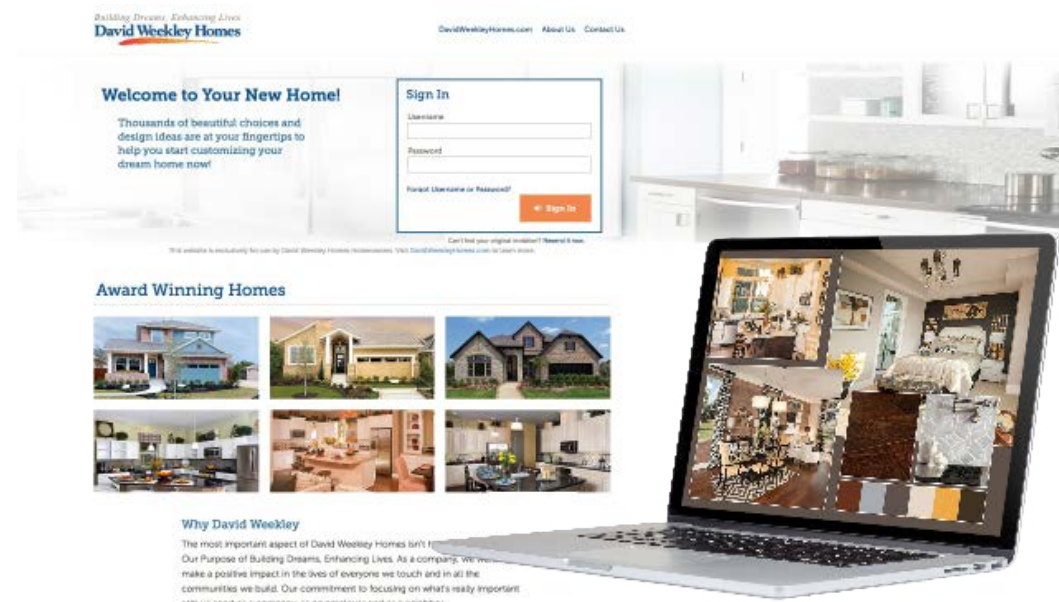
Building Dreams, Enhancing Lives
David Weekley Homes

DavidWeekleyHomes.com About Us Contact Us

Welcome to Your New Home!

Thousands of beautiful choices and design ideas are at your fingertips to help you start customizing your dream home now!

Sign In

Username

Password

Forgot Username or Password?

Sign In

Can't find your original invitation? Resend it now.

This website is exclusively for use by David Weekley Homes Homeowners. Visit DavidWeekleyHomes.com to learn more.

Award Winning Homes

Why David Weekley

The most important aspect of David Weekley Homes isn't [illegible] Our Purpose of Building Dreams, Enhancing Lives. As a company, we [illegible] make a positive impact in the lives of everyone we touch and in all the communities we build. Our commitment to focusing on what's really important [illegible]